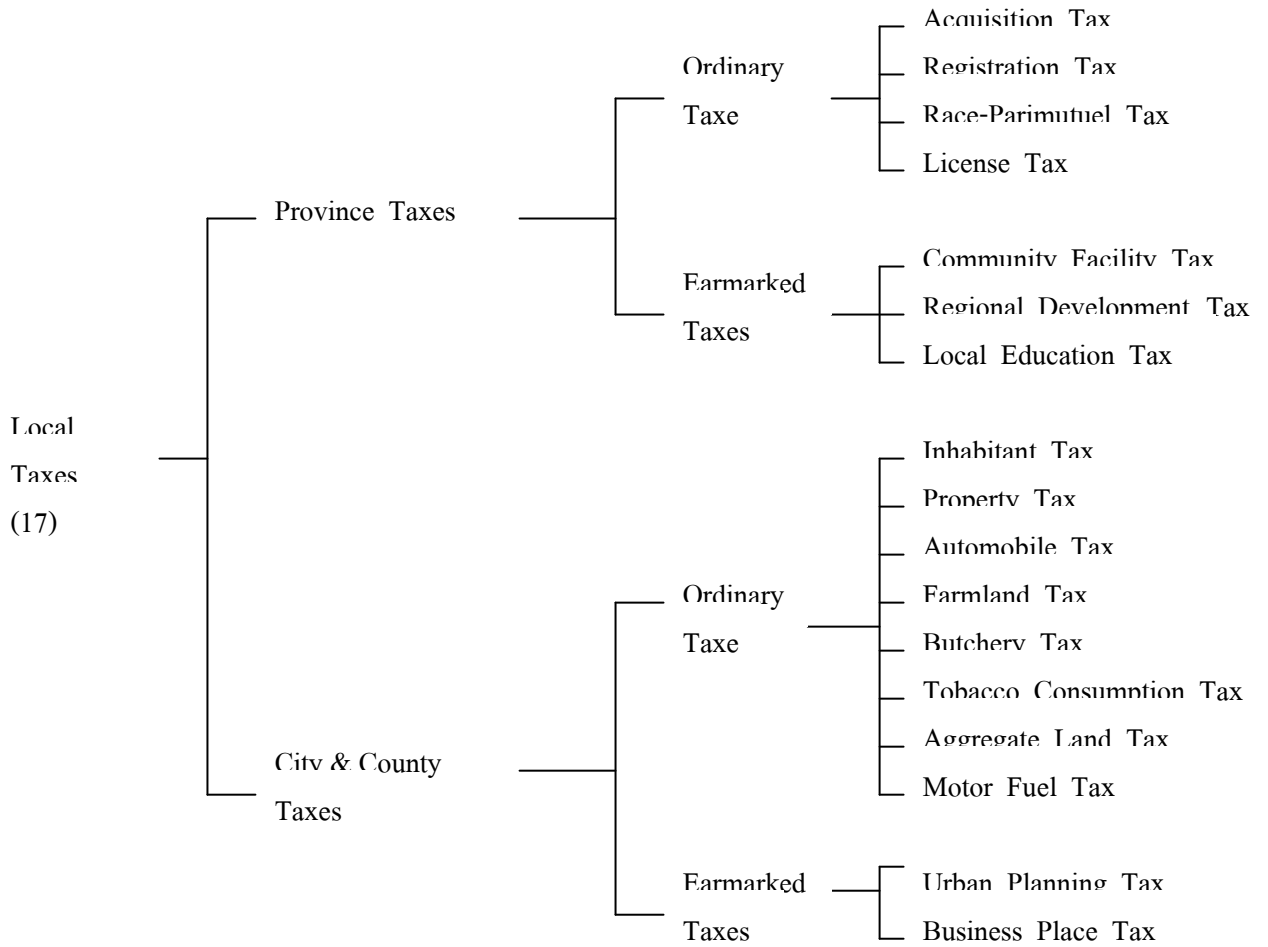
Local Taxes (17)

Province Taxes

Ordinary Taxe

Acquisition Tax
Registration Tax
Race-Parimutuel Tax
License Tax

Earmarked Taxes

Community Facility Tax
Regional Development Tax
Local Education Tax

City & County Taxes

Ordinary Taxe

Inhabitant Tax
Property Tax
Automobile Tax
Farmland Tax
Butchery Tax
Tobacco Consumption Tax
Aggregate Land Tax
Motor Fuel Tax

Earmarked Taxes

Urban Planning Tax
Business Place Tax